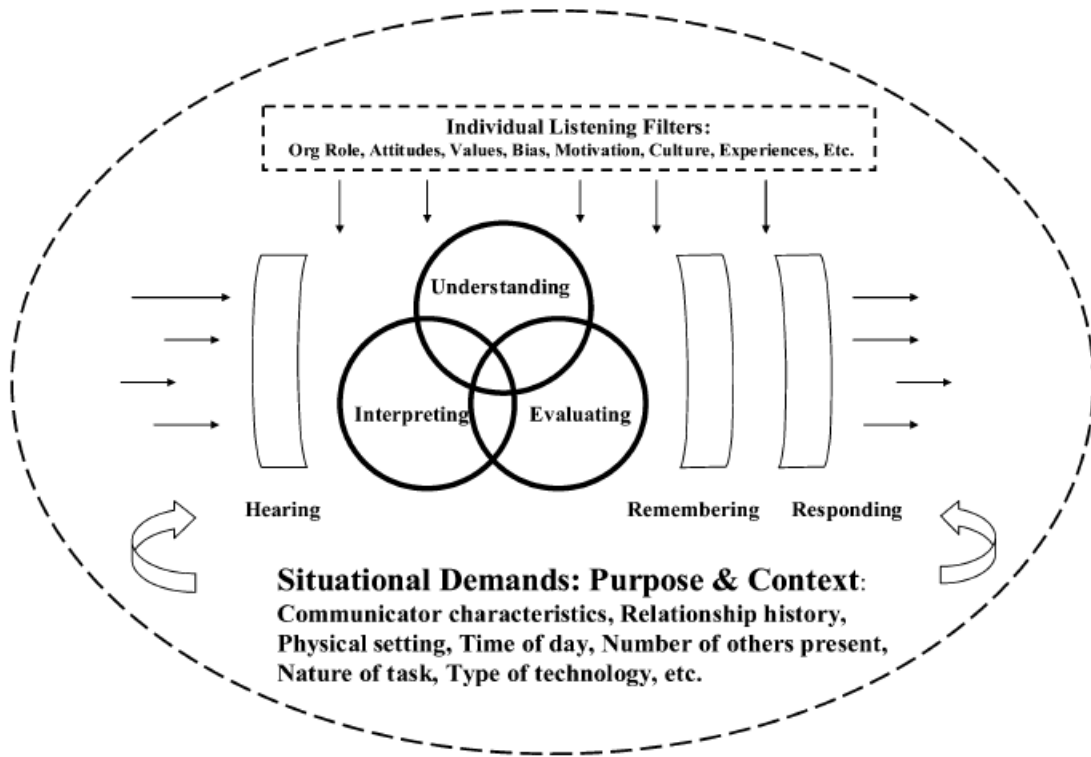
Individual Listening Filters:
Org Role, Attitudes, Values, Bias, Motivation, Culture, Experiences, Etc.

Understanding

Interpreting

Evaluating

Hearing

Remembering

Responding

Situational Demands: Purpose & Context:
Communicator characteristics, Relationship history, Physical setting, Time of day, Number of others present, Nature of task, Type of technology, etc.